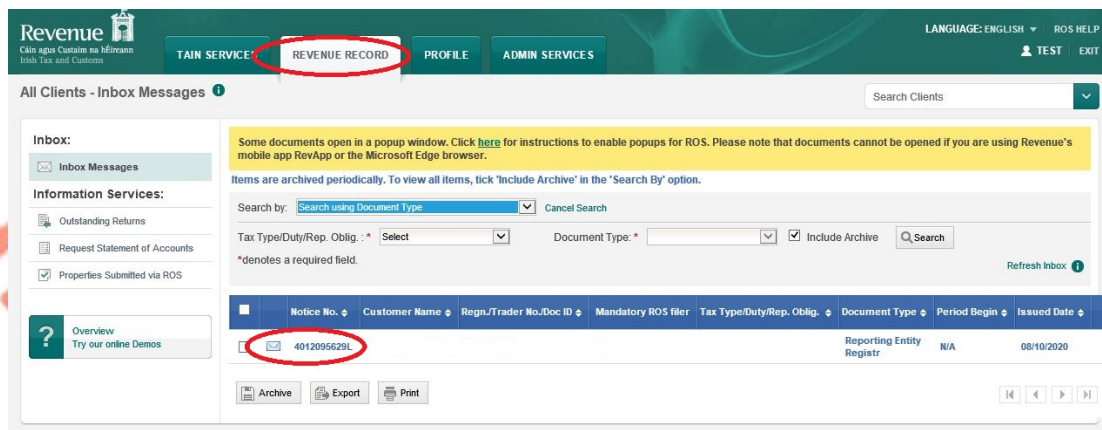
Revenue
Cáin agus Custaim na hÉireann
Irish Tax and Customs

TAIN SERVICES
REVENUE RECORD
PROFILE
ADMIN SERVICES

LANGUAGE: ENGLISH ▾
ROS HELP
TEST
EXIT

All Clients - Inbox Messages

Search Clients

Inbox:
Inbox Messages
Information Services:
Outstanding Returns
Request Statement of Accounts
Properties Submitted via ROS

Overview
Try our online Demos

Some documents open in a popup window. Click here for instructions to enable popups for ROS. Please note that documents cannot be opened if you are using Revenue's mobile app RevApp or the Microsoft Edge browser.

Items are archived periodically. To view all items, tick 'Include Archive' in the 'Search By' option.

Search by: Search using Document Type
Cancel Search

Tax Type/Duty/Rep. Oblig. : * Select
Document Type: *
Include Archive
Search

*denotes a required field.
Refresh Inbox

| | Notice No. | Customer Name | Regn./Trader No./Doc ID | Mandatory ROS filer | Tax Type/Duty/Rep. Oblig. | Document Type | Period Begin | Issued Date |
|---|---|---|---|---|---|---|---|---|
| | 4012095629L | | | | | Reporting Entity Registr | N/A | 08/10/2020 |

Archive
Export
Print